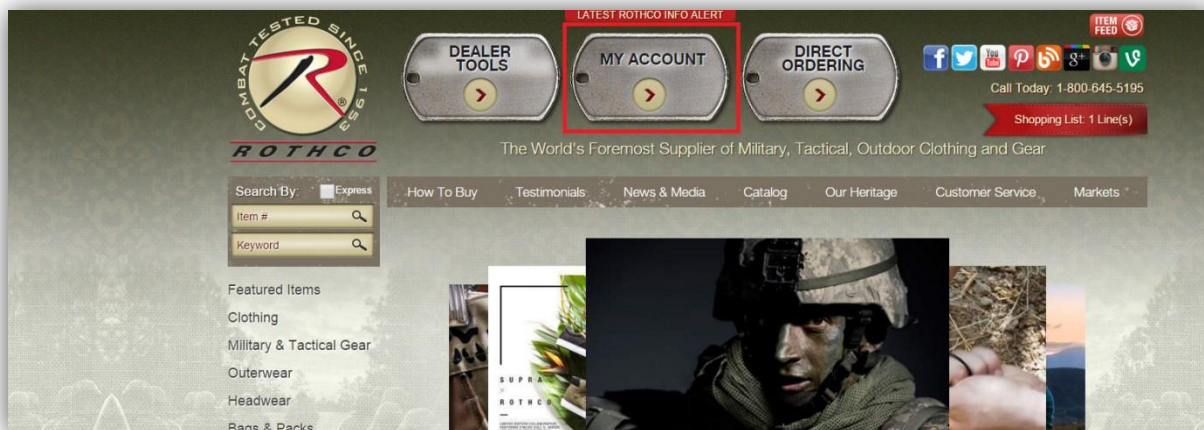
COMBAT TESTED SINCE 1953

ROTHCO

LATEST ROTHCO INFO ALERT

DEALER TOOLS

MY ACCOUNT

DIRECT ORDERING

ITEM FEED

Call Today: 1-800-645-5195

Shopping List: 1 Line(s)

The World's Foremost Supplier of Military, Tactical, Outdoor Clothing and Gear

Search By: Express

Item #

Keyword

How To Buy Testimonials News & Media Catalog Our Heritage Customer Service Markets

Featured Items

Clothing

Military & Tactical Gear

Outerwear

Headwear

Bags & Packs

SUPRA

ROTHCO